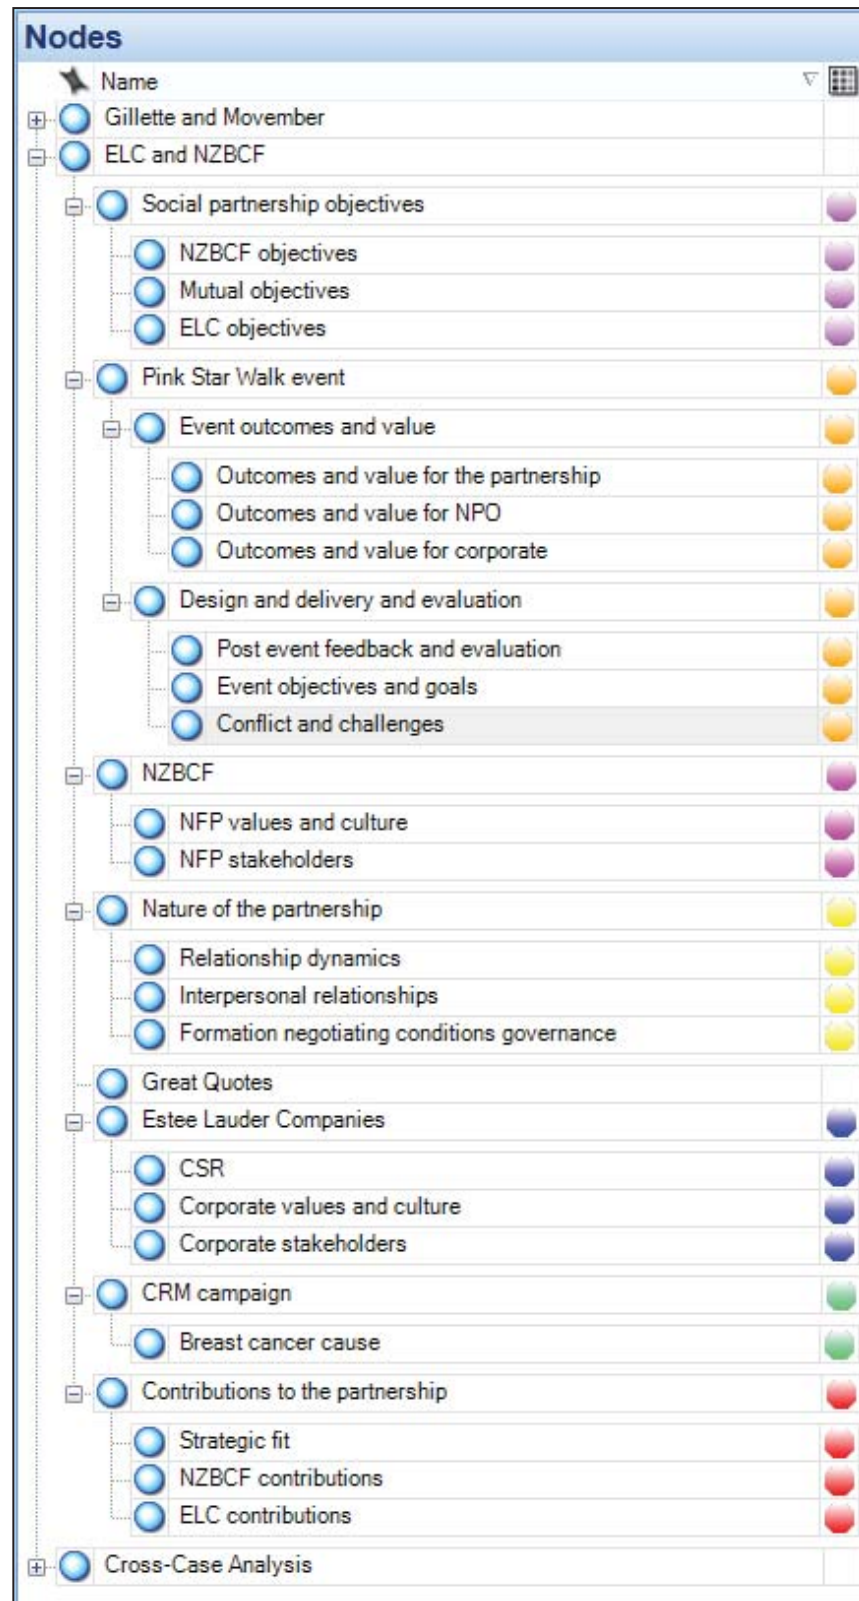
Nodes

Name

Gillette and Movember
ELC and NZBCF
Social partnership objectives
NZBCF objectives
Mutual objectives
ELC objectives
Pink Star Walk event
Event outcomes and value
Outcomes and value for the partnership
Outcomes and value for NPO
Outcomes and value for corporate
Design and delivery and evaluation
Post event feedback and evaluation
Event objectives and goals
Conflict and challenges
NZBCF
NFP values and culture
NFP stakeholders
Nature of the partnership
Relationship dynamics
Interpersonal relationships
Formation negotiating conditions governance
Great Quotes
Estee Lauder Companies
CSR
Corporate values and culture
Corporate stakeholders
CRM campaign
Breast cancer cause
Contributions to the partnership
Strategic fit
NZBCF contributions
ELC contributions
Cross-Case Analysis